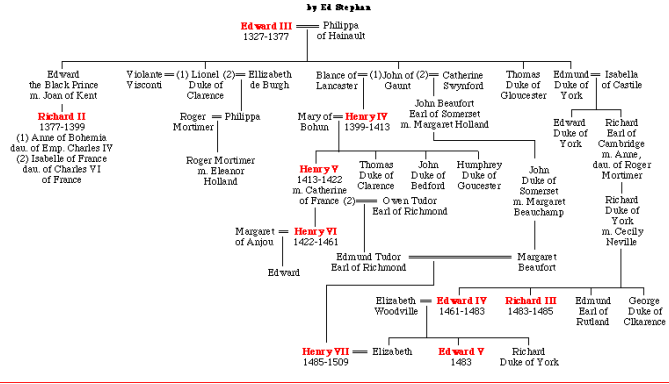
by Ed Stephan

Edward III 1327-1377 = Philippa of Hainault

Edward the Black Prince m. Joan of Kent

Richard II 1377-1399 (1) Anne of Bohemia dau. of Emp. Charles IV (2) Isabelle of France dau. of Charles VI of France

Violante Visconti = (1) Lionel Duke of Clarence (2) = Ellizabeth de Burgh

Roger Mortimer = Philippa

Roger Mortimer m. Eleanor Holland

Blance of Lancaster = (1) John of Gaunt (2) = Catherine Swynford

John Beaufort Earl of Somerset m. Margaret Holland

Mary of Bohun = Henry IV 1399-1413

Thomas Duke of Gloucester

Edmund Duke of York = Isabella of Castile

Edward Duke of York

Richard Earl of Cambridge m. Anne, dau. of Roger Mortimer

Richard Duke of York m. Cecily Neville

Henry V 1413-1422 m. Catherine of France (2) = Owen Tudor Earl of Richmond

Thomas Duke of Clarence

John Duke of Bedford

Humphrey Duke of Goucester

John Duke of Somerset m. Margaret Beauchamp

Margaret of Anjou = Henry VI 1422-1461

Edward

Edmund Tudor Earl of Richmond = Margaret Beaufort

Elizabeth Woodville = Edward IV 1461-1483

Richard III 1483-1485

Edmund Earl of Rutland

George Duke of Clkarence

Henry VII 1485-1509 = Elizabeth

Edward V 1483

Richard Duke of York